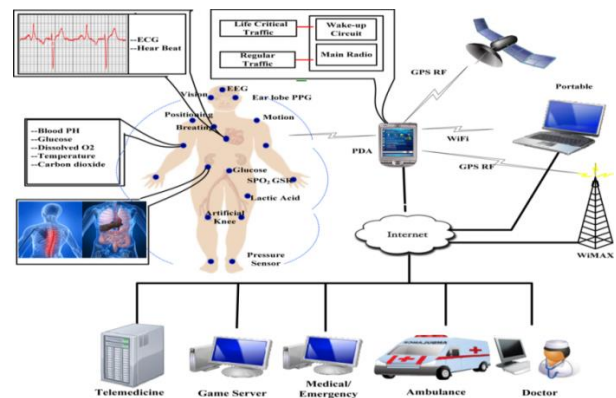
--ECG
--Hear Beat

Life Critical Traffic
Wake-up Circuit
Regular Traffic
Main Radio

GPS RF
Portable

--Blood PH
--Glucose
--Dissolved O2
--Temperature
--Carbon dioxide

Vision
EEG
Ear lobe PPG
Positioning
Breathing
Motion
PDA
WiFi
GPS RF
Glucose
$SPO_2$ GSR
Lactic Acid
Artificial Knee
Pressure Sensor

Internet
WiMAX

Telemedicine
Game Server
Medical/ Emergency
Ambulance
Doctor